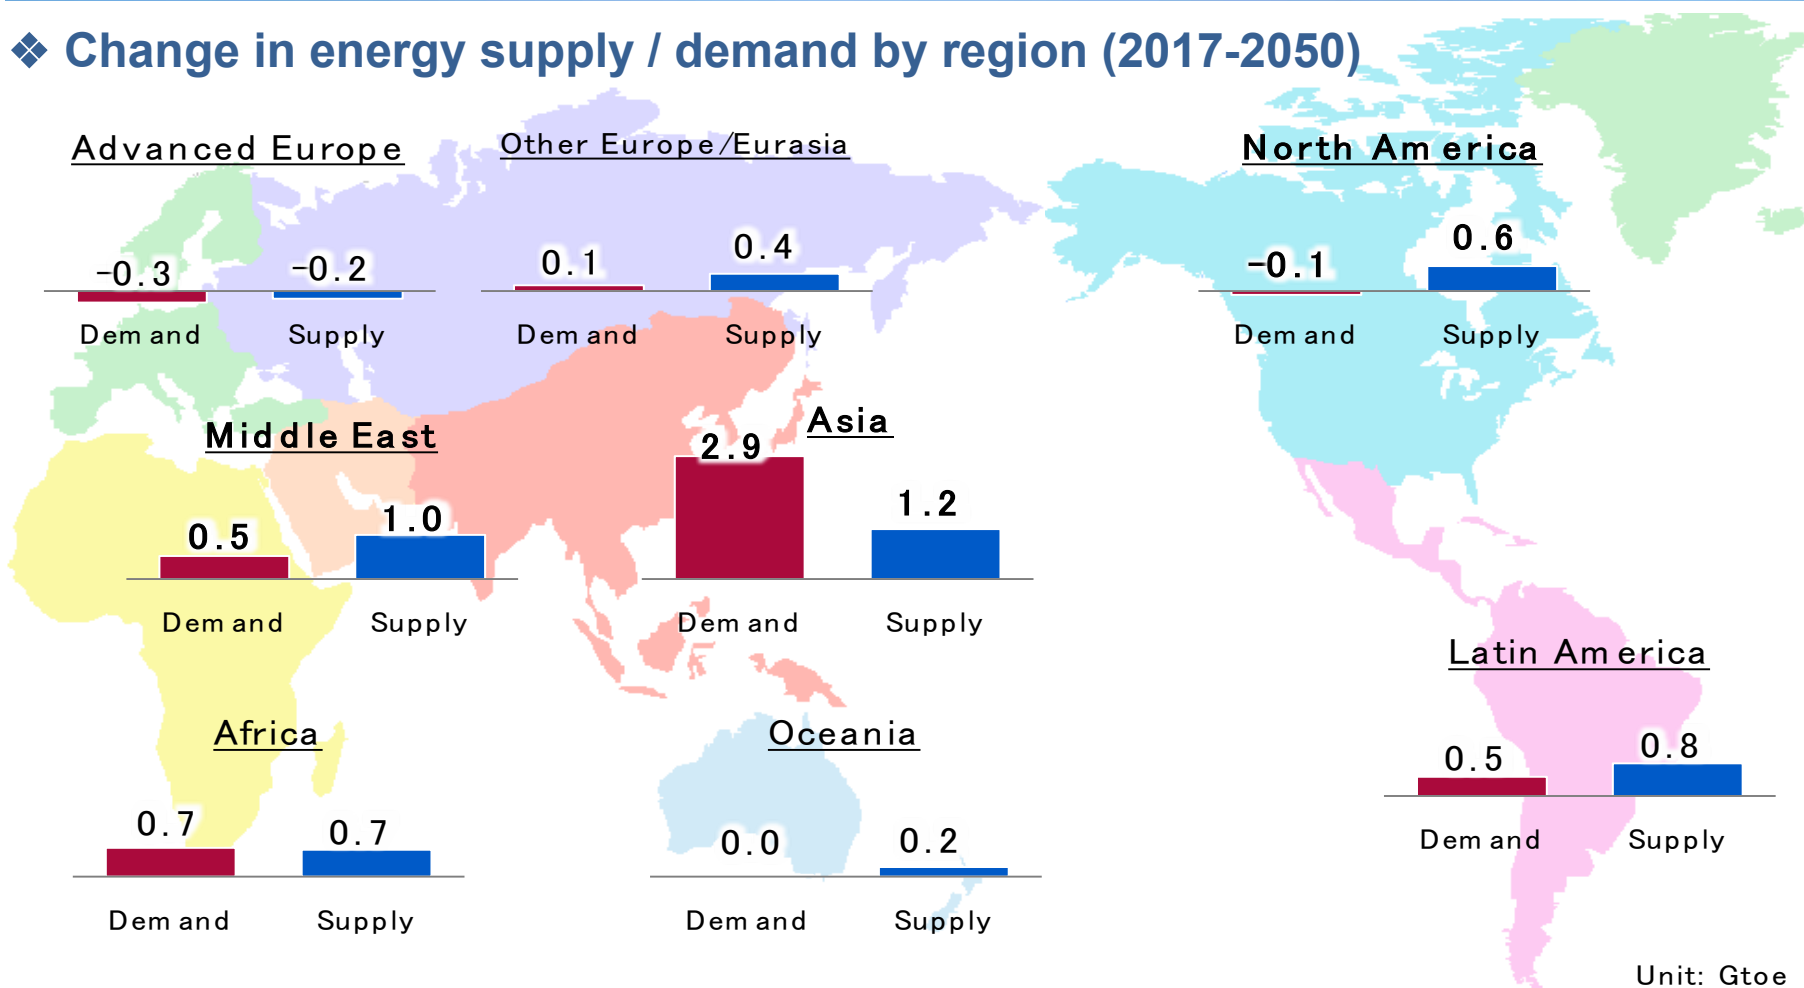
❖ Change in energy supply / demand by region (2017-2050)

Advanced Europe

-0.3 -0.2

Demand Supply

Other Europe/Eurasia

0.1 0.4

Demand Supply

North America

-0.1 0.6

Demand Supply

Middle East

0.5 1.0

Demand Supply

Asia

2.9 1.2

Demand Supply

Latin America

0.5 0.8

Demand Supply

Africa

0.7 0.7

Demand Supply

Oceania

0.0 0.2

Demand Supply

Unit: Gtoe